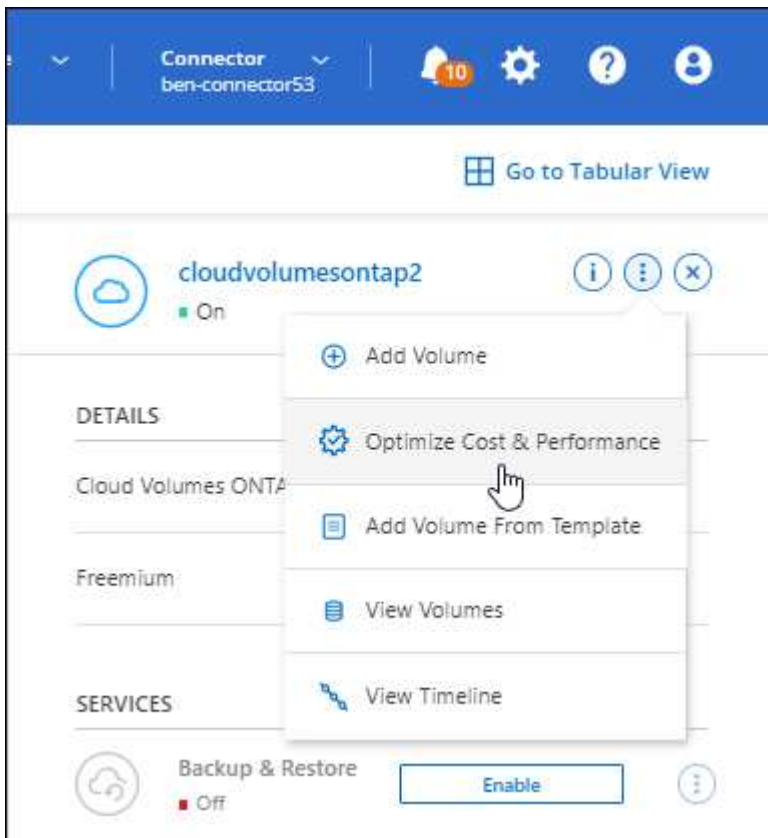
Connector
ben-connector53

10

Go to Tabular View

cloudvolumesontap2
On

Add Volume

Optimize Cost & Performance

Add Volume From Template

View Volumes

View Timeline

DETAILS

Cloud Volumes ONTA

Freemium

SERVICES

Backup & Restore
Off

Enable